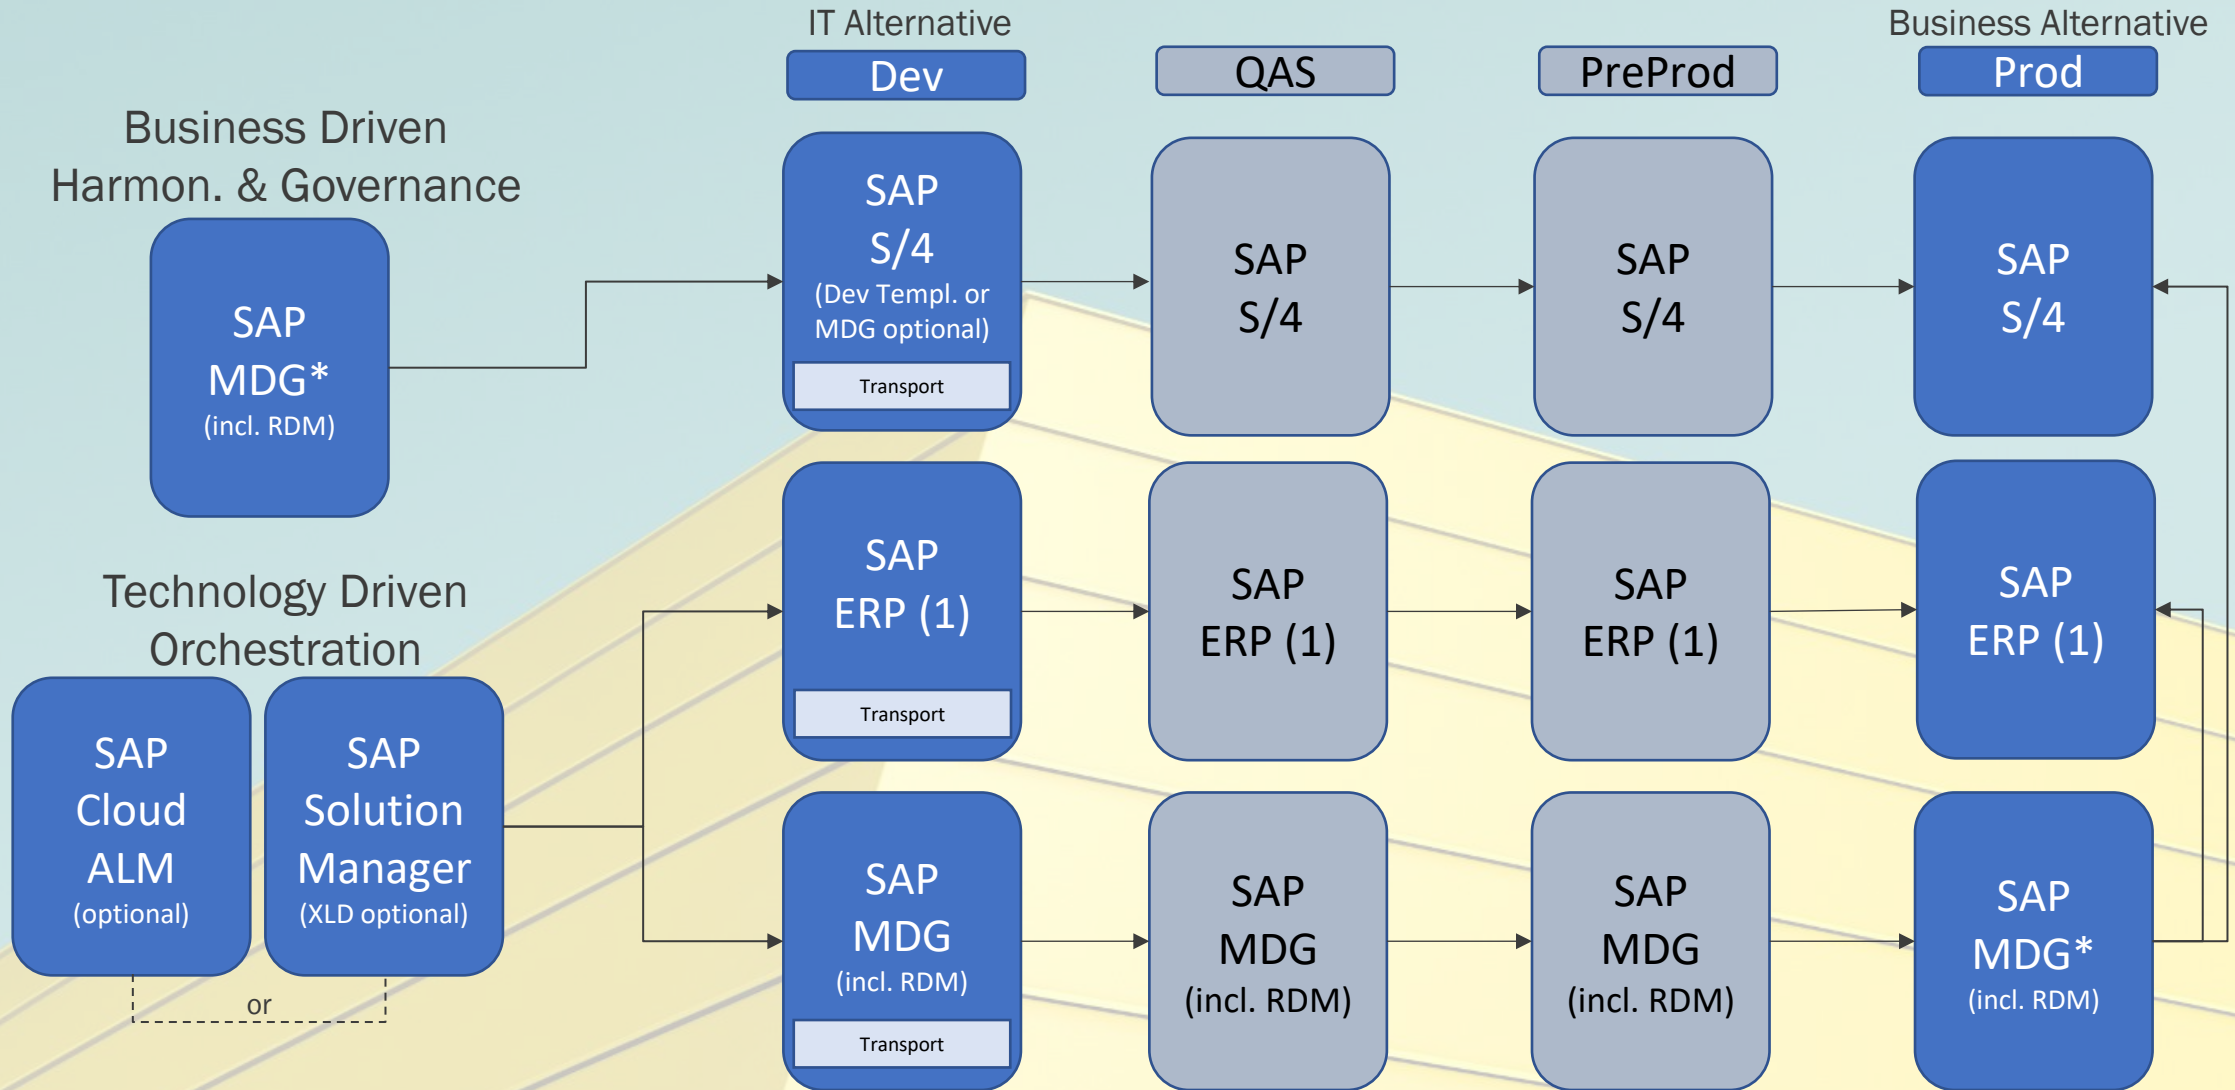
IT Alternative

Dev

QAS

PreProd

Business Alternative

Prod

Business Driven Harmon. & Governance

SAP MDG* (incl. RDM)

SAP S/4 (Dev Templ. or MDG optional)

Transport

SAP S/4

SAP S/4

SAP S/4

Technology Driven Orchestration

SAP ERP (1)

Transport

SAP ERP (1)

SAP ERP (1)

SAP ERP (1)

SAP Cloud ALM (optional)

SAP Solution Manager (XLD optional)

or

SAP MDG (incl. RDM)

Transport

SAP MDG (incl. RDM)

SAP MDG (incl. RDM)

SAP MDG* (incl. RDM)